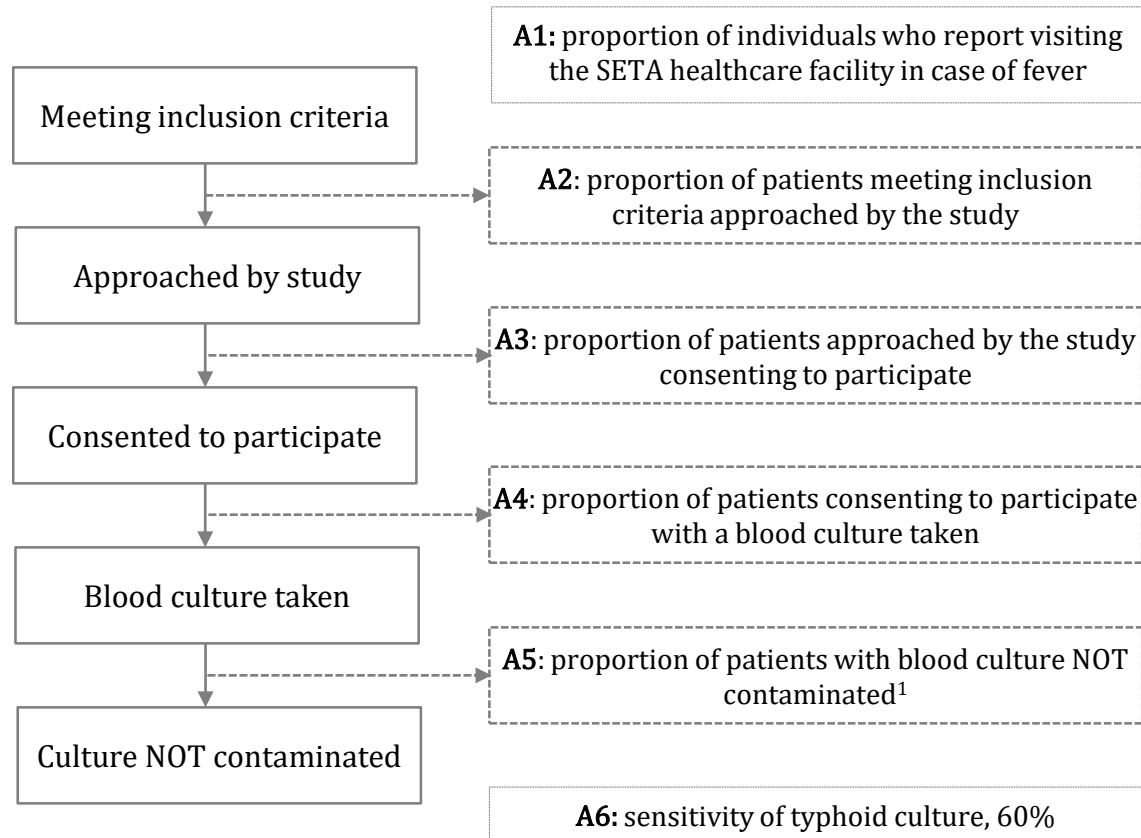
A1: proportion of individuals who report visiting the SETA healthcare facility in case of fever

Meeting inclusion criteria

A2: proportion of patients meeting inclusion criteria approached by the study

Approached by study

A3: proportion of patients approached by the study consenting to participate

Consented to participate

A4: proportion of patients consenting to participate with a blood culture taken

Blood culture taken

A5: proportion of patients with blood culture NOT contaminated$^1$

Culture NOT contaminated

A6: sensitivity of typhoid culture, 60%